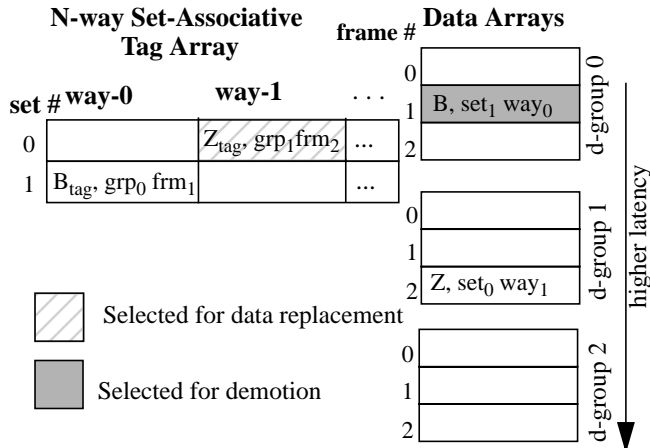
N-way Set-Associative Tag Array

frame # Data Arrays

set # way-0 way-1 . . .

| set # | way-0 | way-1 | . . . |
|---|---|---|---|
| 0 | | $Z_{tag}$, $grp_1 frm_2$ | ... |
| 1 | $B_{tag}$, $grp_0$ $frm_1$ | | ... |

0
1 B, $set_1$ $way_0$
2
d-group 0

0
1
2 Z, $set_0$ $way_1$
d-group 1

0
1
2
d-group 2

higher latency

Selected for data replacement

Selected for demotion